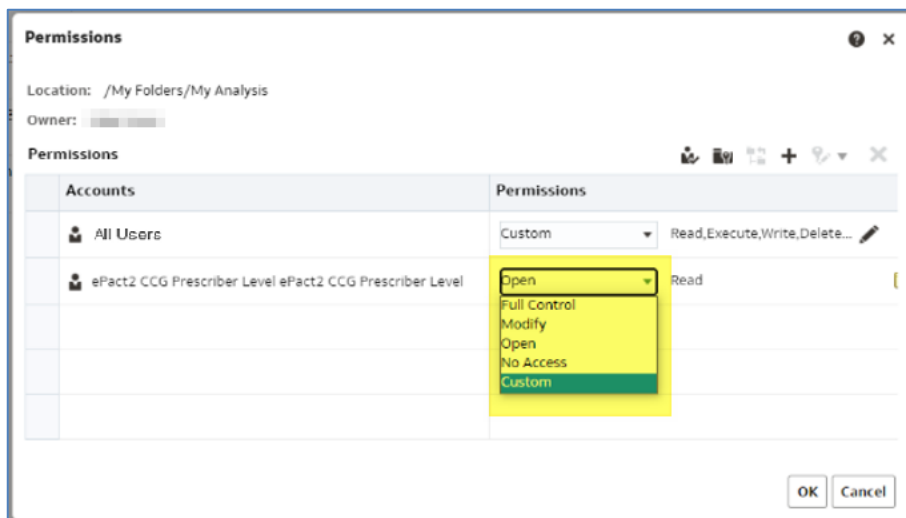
Permissions

Location: /My Folders/My Analysis

Owner: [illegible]

Permissions

| Accounts | Permissions | |
|---|---|---|
| All Users | Custom | Read,Execute,Write,Delete... |
| ePact2 CCG Prescriber Level ePact2 CCG Prescriber Level | Open | Read |

Full Control
Modify
Open
No Access
Custom

OK Cancel